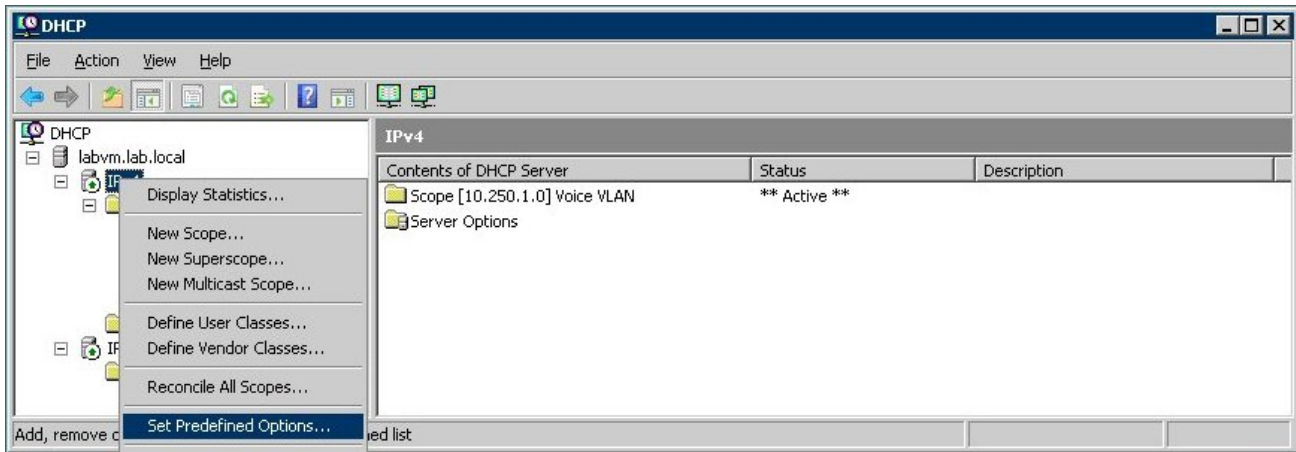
DHCP

File Action View Help

DHCP
labvm.lab.local
IPv4
IP

Display Statistics...
New Scope...
New Superscope...
New Multicast Scope...
Define User Classes...
Define Vendor Classes...
Reconcile All Scopes...
Set Predefined Options...

IPv4

| Contents of DHCP Server | Status | Description |
|---|---|---|
| Scope [10.250.1.0] Voice VLAN | ** Active ** | |
| Server Options | | |

Add, remove c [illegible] ed list